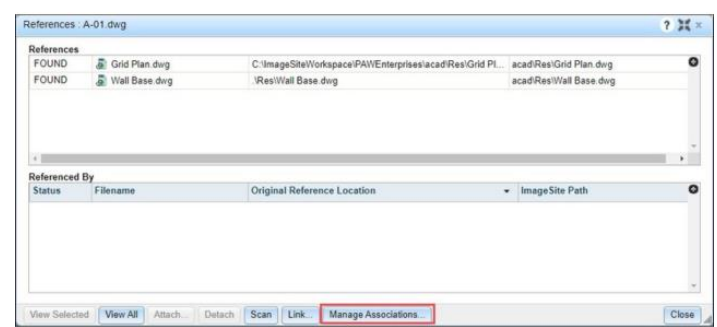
References : A-01.dwg

? ×

References

| FOUND | Grid Plan.dwg | C:\ImageSite\Workspace\PAWEnterprises\acad\Res\Grid Pl... | acad\Res\Grid Plan.dwg |
|---|---|---|---|
| FOUND | Wall Base.dwg | .\Res\Wall Base.dwg | acad\Res\Wall Base.dwg |

Referenced By

| Status | Filename | Original Reference Location | ImageSite Path |
|---|---|---|---|

View Selected | View All | Attach... | Detach | Scan | Link... | Manage Associations... | Close